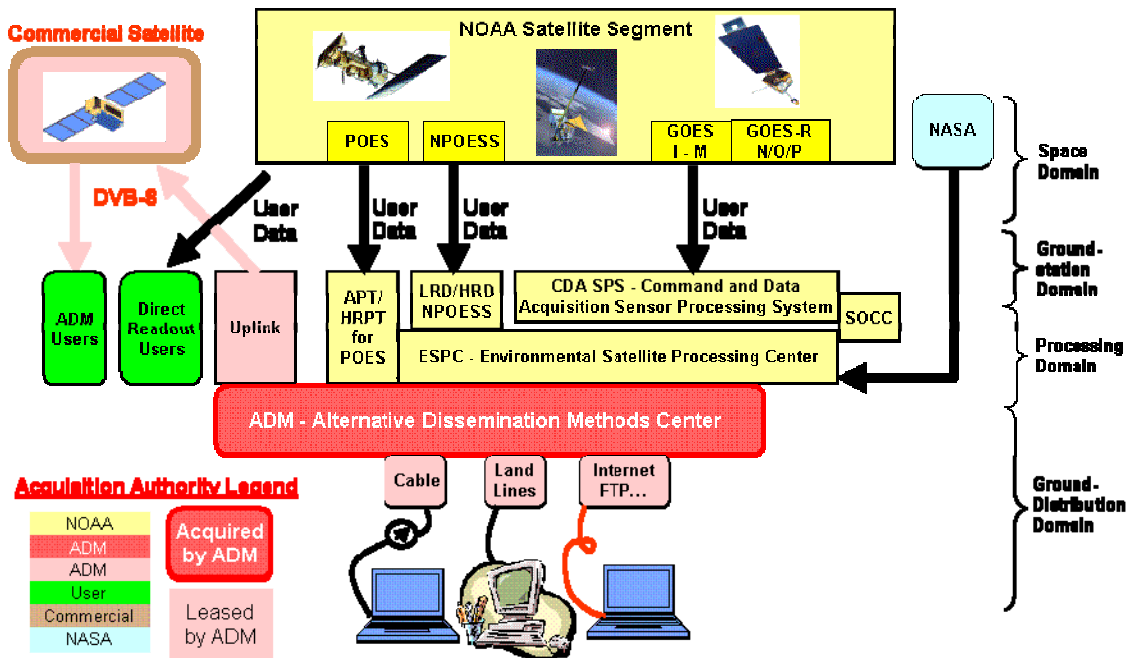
Commercial Satellite

NOAA Satellite Segment

POES

NPOESS

GOES I - M

GOES-R N/O/P

NASA

Space Domain

DVB-S

User Data

User Data

User Data

User Data

Ground-station Domain

ADM Users

Direct Readout Users

Uplink

APT/ HRPT for POES

LRD/HRD NPOESS

CDA SPS - Command and Data Acquisition Sensor Processing System

SOCC

ESPC - Environmental Satellite Processing Center

Processing Domain

ADM - Alternative Dissemination Methods Center

Cable

Land Lines

Internet FTP...

Ground-Distribution Domain

Acquisition Authority Legend

NOAA

ADM

ADM

User

Commercial

NASA

Acquired by ADM

Leased by ADM